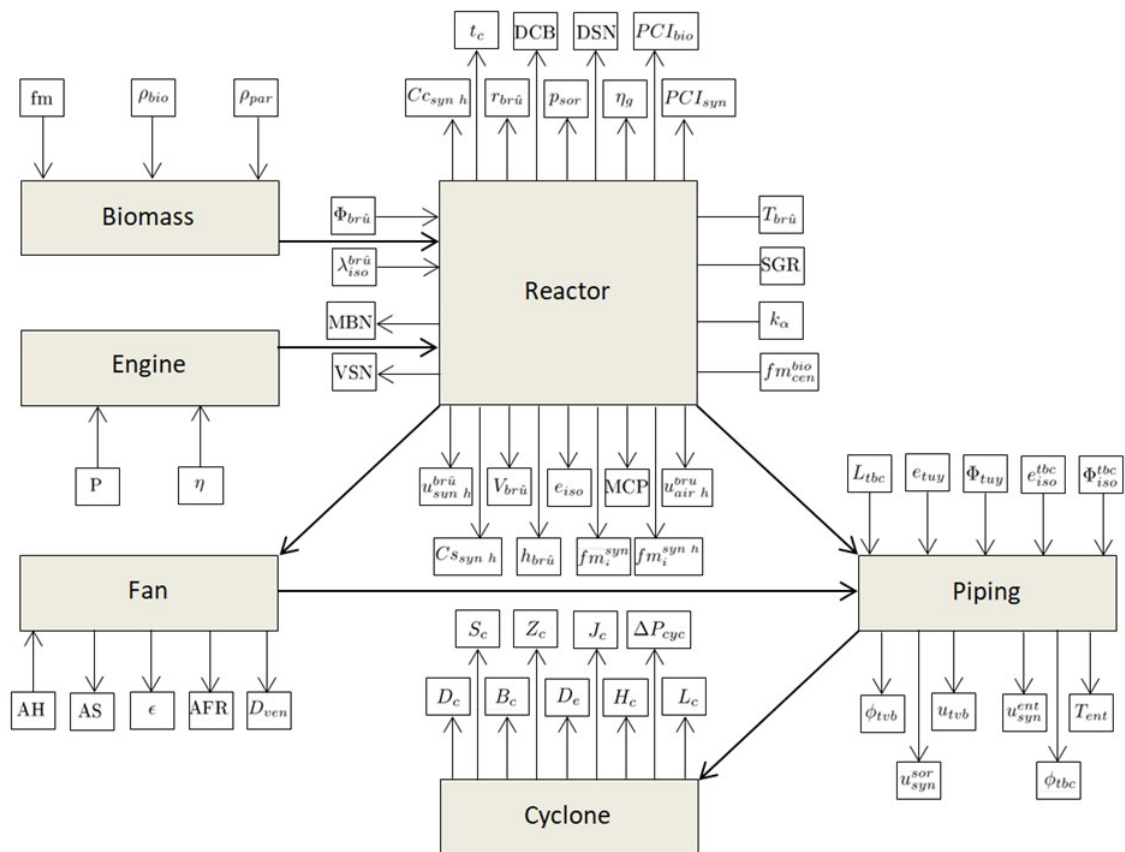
fm
$\rho_{bio}$
$\rho_{par}$
Biomass
$t_c$
DCB
DSN
$PCI_{bio}$
$Cc_{syn\ h}$
$r_{br\hat{u}}$
$p_{sor}$
$\eta_g$
$PCI_{syn}$
$\Phi_{br\hat{u}}$
$\lambda_{iso}^{br\hat{u}}$
Reactor
$T_{br\hat{u}}$
SGR
$k_\alpha$
$fm_{cen}^{bio}$
MBN
VSN
Engine
P
$\eta$
$u_{sun\ h}^{br\hat{u}}$
$V_{br\hat{u}}$
$e_{iso}$
MCP
$u_{air\ h}^{bru}$
$Cs_{syn\ h}$
$h_{br\hat{u}}$
$fm_i^{syn}$
$fm_i^{syn\ h}$
$L_{tbc}$
$e_{tuy}$
$\Phi_{tuy}$
$e_{iso}^{tbc}$
$\Phi_{iso}^{tbc}$
Fan
Piping
$S_c$
$Z_c$
$J_c$
$\Delta P_{cyc}$
$D_c$
$B_c$
$D_e$
$H_c$
$L_c$
AH
AS
$\epsilon$
AFR
$D_{ven}$
$\phi_{tvb}$
$u_{tvb}$
$u_{syn}^{ent}$
$T_{ent}$
$u_{syn}^{sor}$
$\phi_{tbc}$
Cyclone